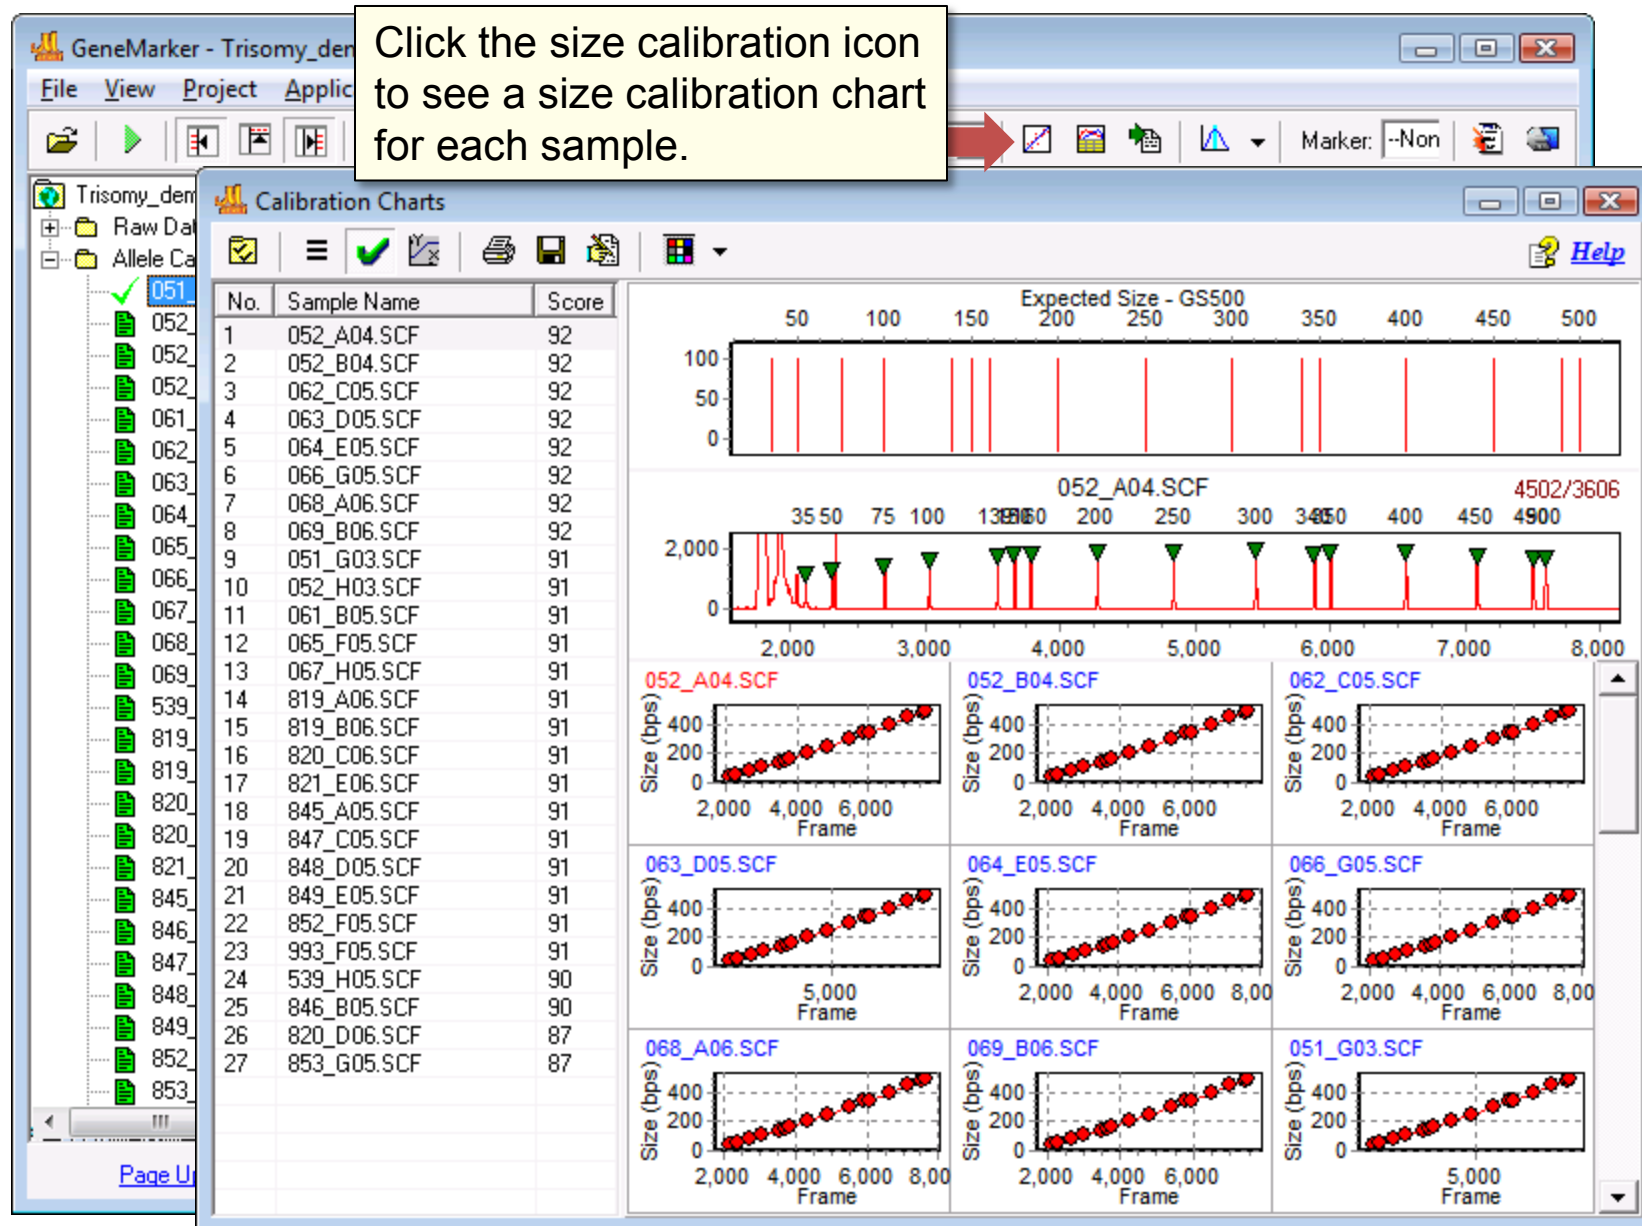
GeneMarker - Trisomy_dem

File View Project Applic

Click the size calibration icon to see a size calibration chart for each sample.

Marker: --Non

Trisomy_dem
Raw Dat
Allele Ca
051_
052_
052_
052_
061_
062_
063_
064_
065_
066_
067_
068_
069_
539_
819_
819_
820_
820_
821_
845_
846_
847_
848_
849_
852_
853_

Page U

Calibration Charts

Help

| No. | Sample Name | Score |
|---|---|---|
| 1 | 052_A04.SCF | 92 |
| 2 | 052_B04.SCF | 92 |
| 3 | 062_C05.SCF | 92 |
| 4 | 063_D05.SCF | 92 |
| 5 | 064_E05.SCF | 92 |
| 6 | 066_G05.SCF | 92 |
| 7 | 068_A06.SCF | 92 |
| 8 | 069_B06.SCF | 92 |
| 9 | 051_G03.SCF | 91 |
| 10 | 052_H03.SCF | 91 |
| 11 | 061_B05.SCF | 91 |
| 12 | 065_F05.SCF | 91 |
| 13 | 067_H05.SCF | 91 |
| 14 | 819_A06.SCF | 91 |
| 15 | 819_B06.SCF | 91 |
| 16 | 820_C06.SCF | 91 |
| 17 | 821_E06.SCF | 91 |
| 18 | 845_A05.SCF | 91 |
| 19 | 847_C05.SCF | 91 |
| 20 | 848_D05.SCF | 91 |
| 21 | 849_E05.SCF | 91 |
| 22 | 852_F05.SCF | 91 |
| 23 | 993_F05.SCF | 91 |
| 24 | 539_H05.SCF | 90 |
| 25 | 846_B05.SCF | 90 |
| 26 | 820_D06.SCF | 87 |
| 27 | 853_G05.SCF | 87 |

Expected Size - GS500
50 100 150 200 250 300 350 400 450 500
100 50 0

052_A04.SCF 4502/3606
35 50 75 100 139 150 160 200 250 300 340 350 400 450 490 500
2,000 0
2,000 3,000 4,000 5,000 6,000 7,000 8,000

052_A04.SCF
Size (bps) 400 200 0
2,000 4,000 6,000
Frame

052_B04.SCF
Size (bps) 400 200 0
2,000 4,000 6,000
Frame

062_C05.SCF
Size (bps) 400 200 0
2,000 4,000 6,000
Frame

063_D05.SCF
Size (bps) 400 200 0
5,000
Frame

064_E05.SCF
Size (bps) 400 200 0
2,000 4,000 6,000 8,00
Frame

066_G05.SCF
Size (bps) 400 200 0
2,000 4,000 6,000 8,00
Frame

068_A06.SCF
Size (bps) 400 200 0
2,000 4,000 6,000 8,00
Frame

069_B06.SCF
Size (bps) 400 200 0
2,000 4,000 6,000
Frame

051_G03.SCF
Size (bps) 400 200 0
5,000
Frame